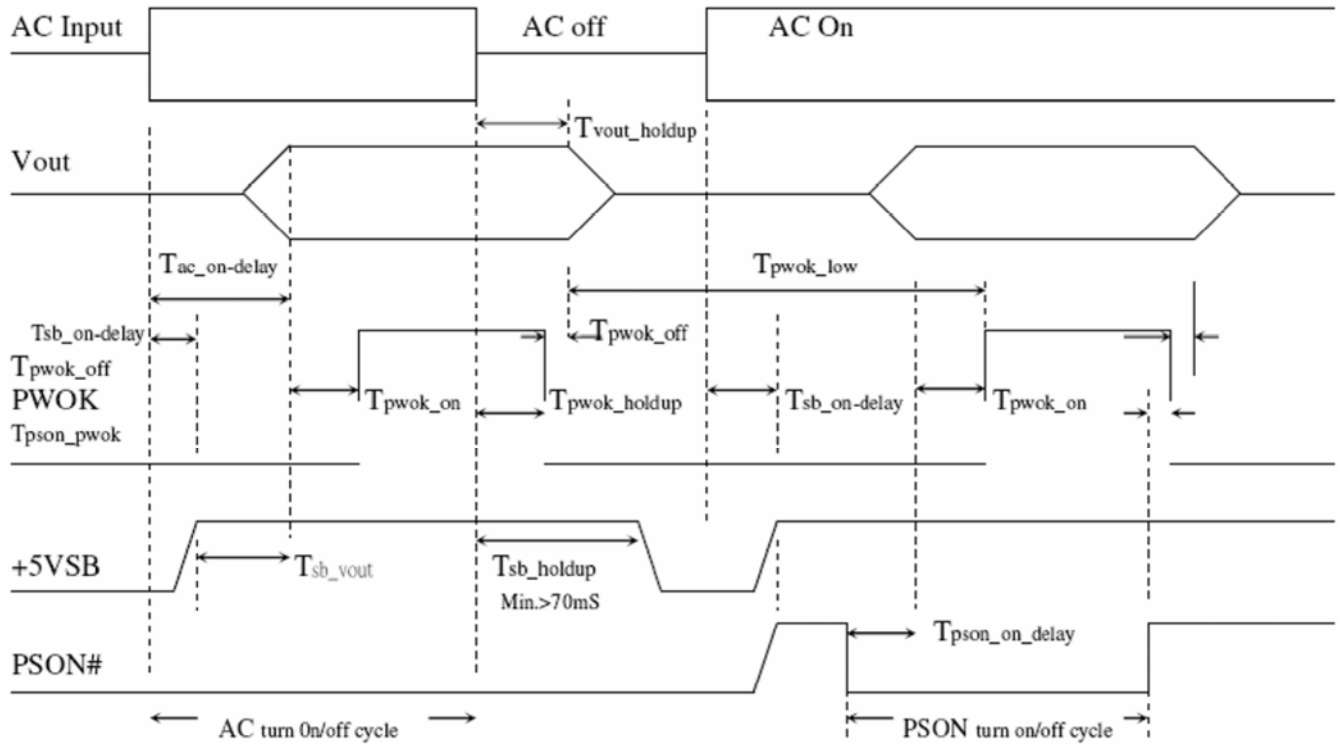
AC Input
AC off
AC On
$T_{vout\_holdup}$
Vout
$T_{ac\_on\text{-}delay}$
$T_{pwok\_low}$
$T_{sb\_on\text{-}delay}$
$T_{pwok\_off}$
$T_{pwok\_off}$
PWOK
$T_{pson\_pwok}$
$T_{pwok\_on}$
$T_{pwok\_holdup}$
$T_{sb\_on\text{-}delay}$
$T_{pwok\_on}$
+5VSB
$T_{sb\_vout}$
$T_{sb\_holdup}$
Min.>70mS
PSON#
$T_{pson\_on\_delay}$
AC turn 0n/off cycle
PSON turn on/off cycle